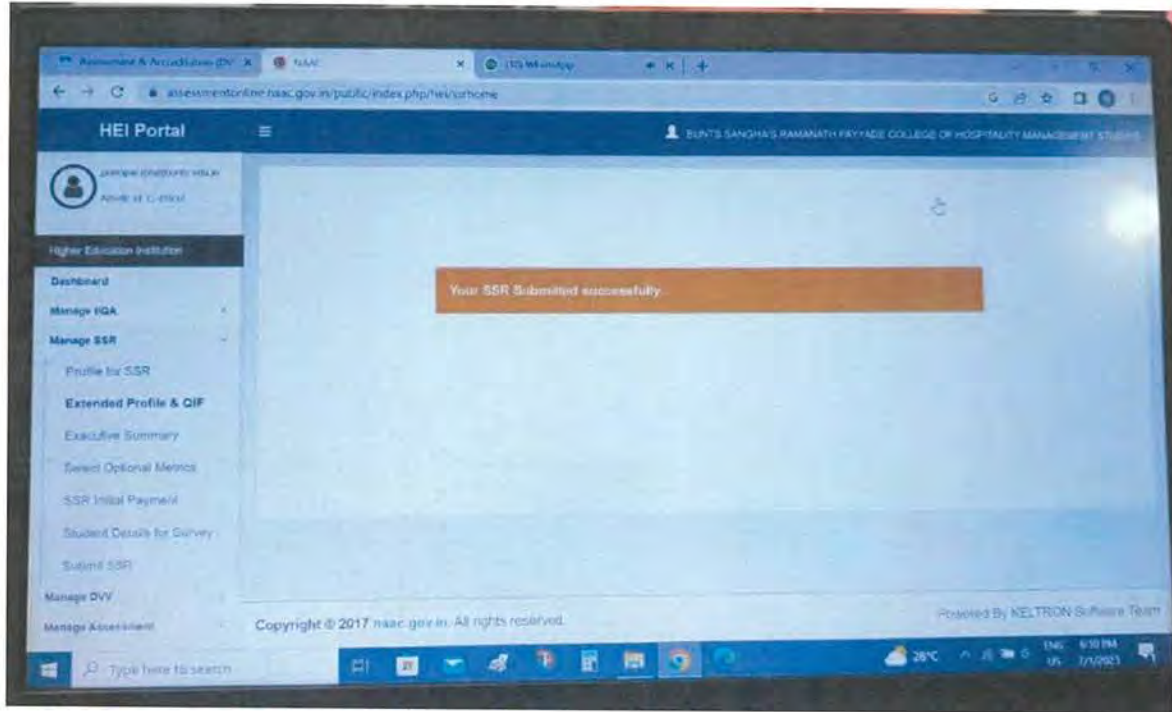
Assessment & Accreditation (DV | NAAC | (15) WhatsApp

assessmentonline.naac.gov.in/public/index.php/hei/ssrhome

HEI Portal

BUNTS SANGHA'S RAMANATH PAYYADE COLLEGE OF HOSPITALITY MANAGEMENT STUDIES

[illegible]

Higher Education Institution

Dashboard

Manage IIQA

Manage SSR

Profile for SSR

Extended Profile & QIF

Executive Summary

Select Optional Metrics

SSR Initial Payment

Student Details for Survey

Submit SSR

Manage DVV

Manage Assessment

Your SSR Submitted successfully.

Copyright © 2017 naac.gov.in. All rights reserved.

Powered By KELTRON Software Team

Type here to search

28°C ENG US 6:10 PM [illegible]